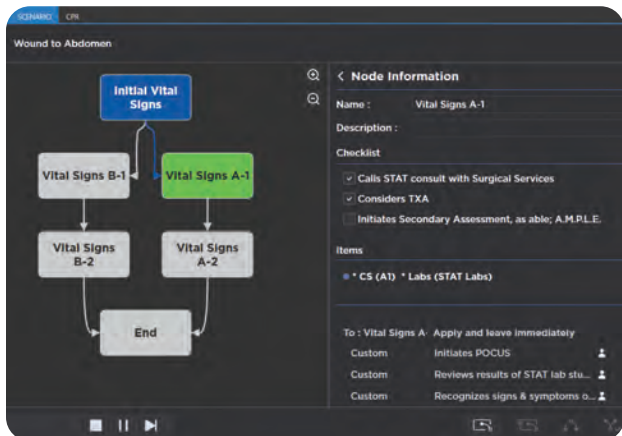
SCENARIO CPR

Wound to Abdomen

Initial Vital Signs

Vital Signs B-1

Vital Signs A-1

Vital Signs B-2

Vital Signs A-2

End

< Node Information

Name : Vital Signs A-1

Description :

Checklist

Calls STAT consult with Surgical Services

Considers TXA

Initiates Secondary Assessment, as able; A.M.P.L.E.

Items

* CS (A1) * Labs (STAT Labs)

To : Vital Signs A- Apply and leave immediately

Custom Initiates POCUS

Custom Reviews results of STAT lab stu...

Custom Recognizes signs & symptoms o...